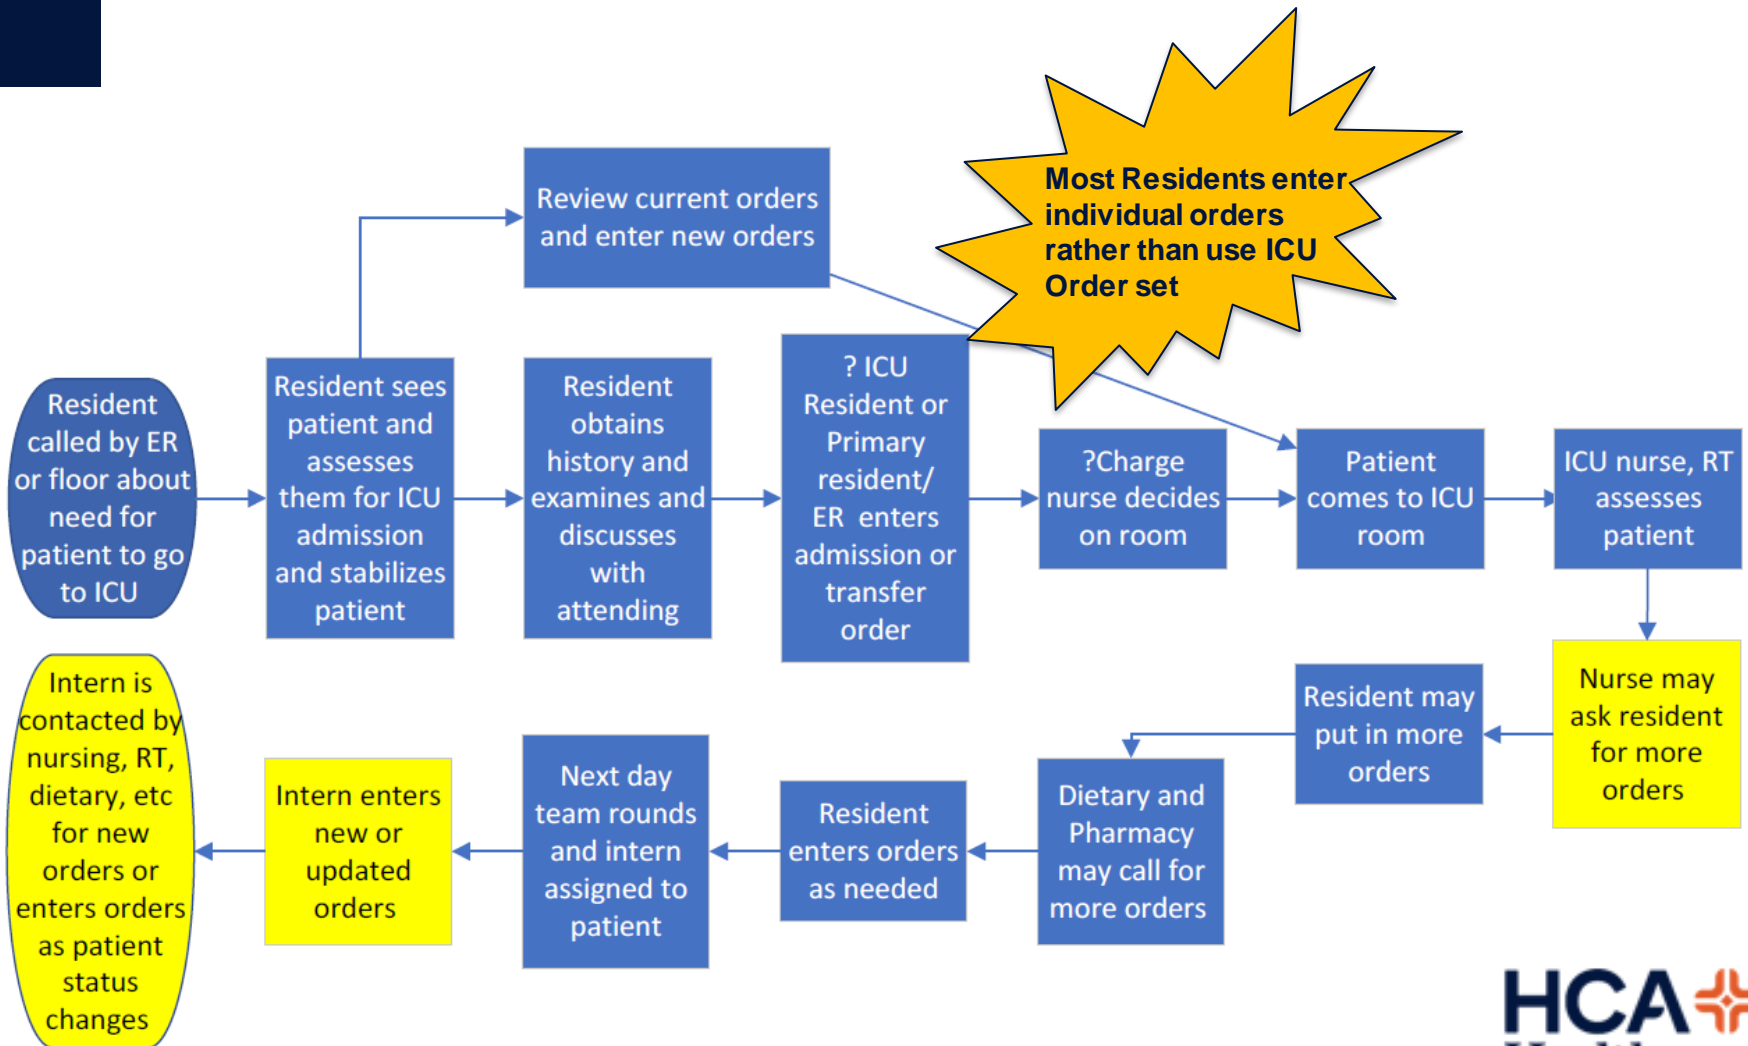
Review current orders and enter new orders

Most Residents enter individual orders rather than use ICU Order set

Resident called by ER or floor about need for patient to go to ICU

Resident sees patient and assesses them for ICU admission and stabilizes patient

Resident obtains history and examines and discusses with attending

? ICU Resident or Primary resident/ ER enters admission or transfer order

?Charge nurse decides on room

Patient comes to ICU room

ICU nurse, RT assesses patient

Nurse may ask resident for more orders

Resident may put in more orders

Dietary and Pharmacy may call for more orders

Resident enters orders as needed

Next day team rounds and intern assigned to patient

Intern enters new or updated orders

Intern is contacted by nursing, RT, dietary, etc for new orders or enters orders as patient status changes

HCA